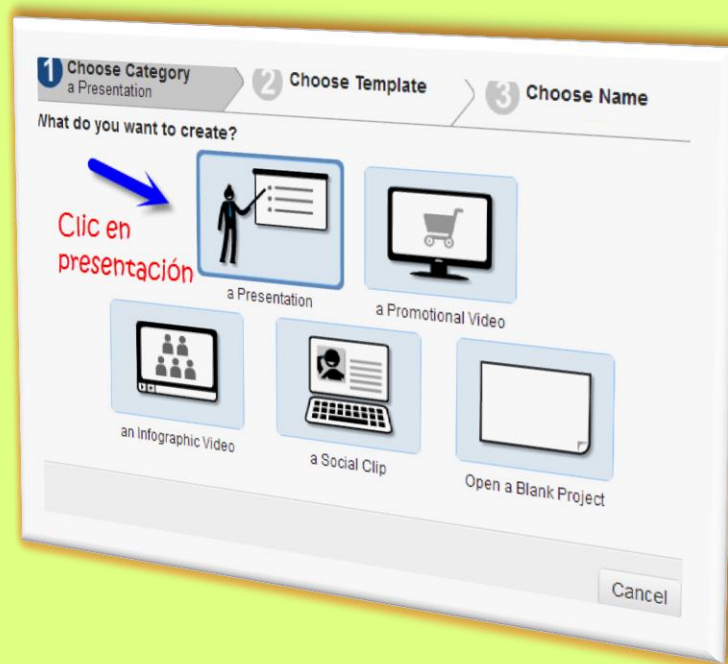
1 Choose Category
a Presentation

2 Choose Template

3 Choose Name

What do you want to create?

Clic en presentación

a Presentation

a Promotional Video

an Infographic Video

a Social Clip

Open a Blank Project

Cancel